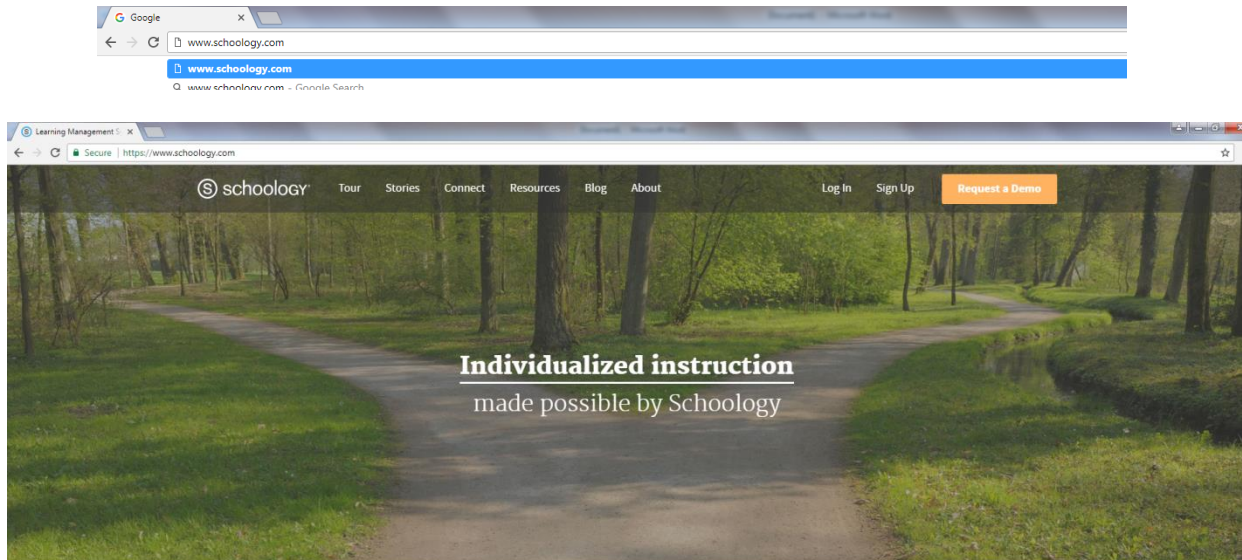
Google ×

www.schoology.com

www.schoology.com

www.schoology.com - Google Search

Learning Management S ×

Secure | https://www.schoology.com

schoology Tour Stories Connect Resources Blog About Log In Sign Up Request a Demo

Individualized instruction

made possible by Schoology